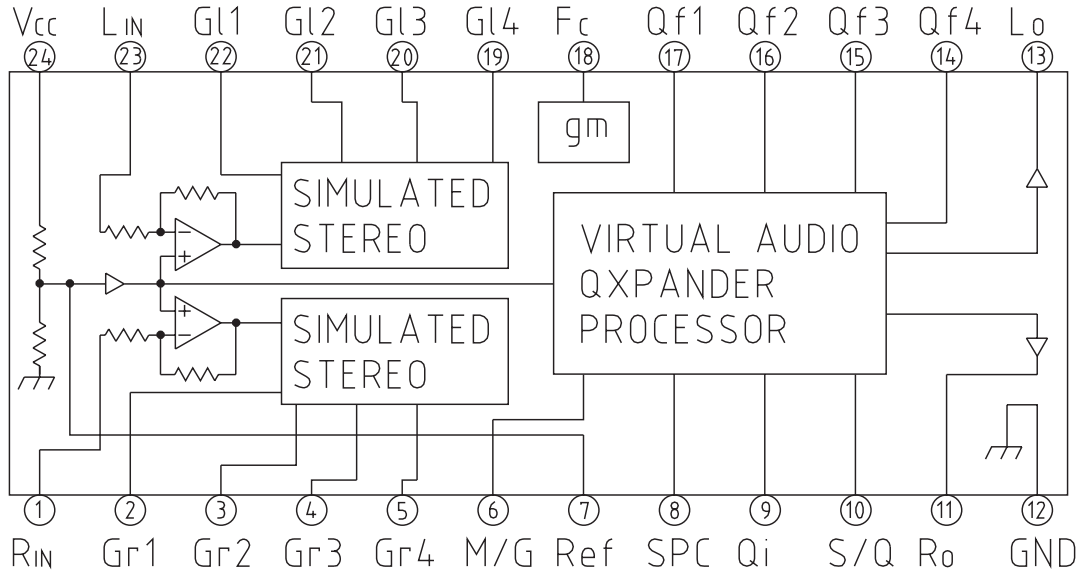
Vcc 24
LIN 23
Gl1 22
Gl2 21
Gl3 20
Gl4 19
Fc 18
Qf1 17
Qf2 16
Qf3 15
Qf4 14
Lo 13

gm

SIMULATED STEREO

VIRTUAL AUDIO QXPANDER PROCESSOR

SIMULATED STEREO

1 RIN
2 Gr1
3 Gr2
4 Gr3
5 Gr4
6 M/G
7 Ref
8 SPC
9 Qi
10 S/Q
11 Ro
12 GND